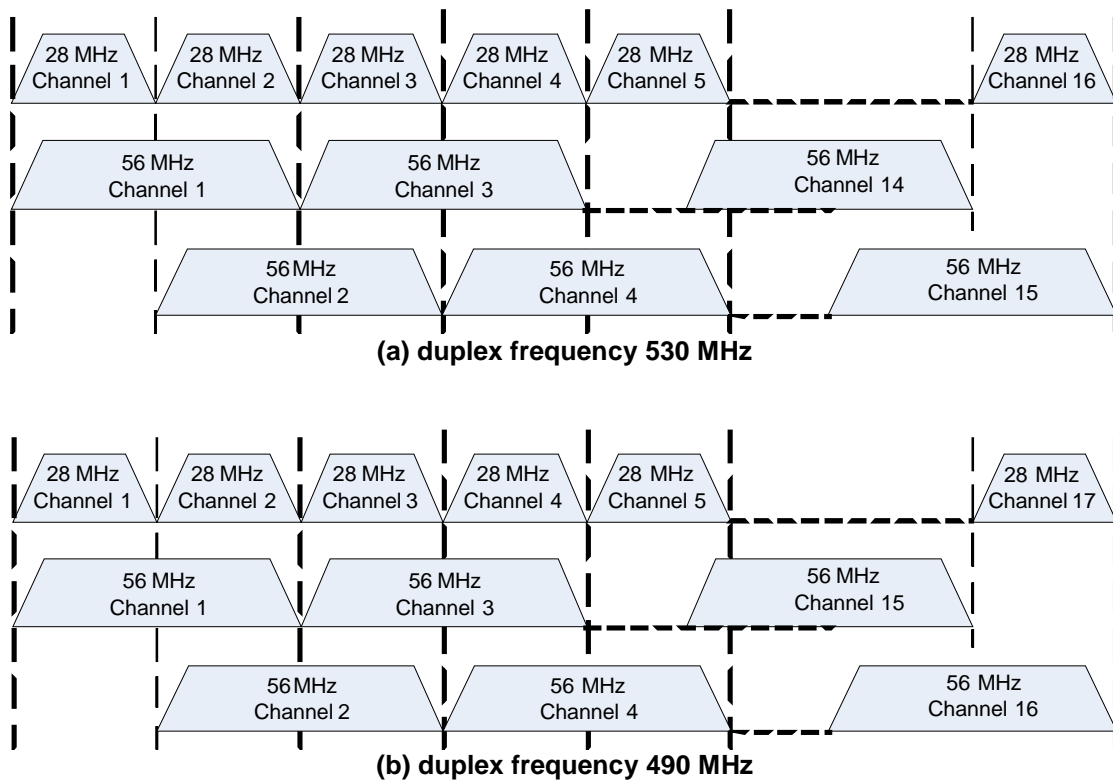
28 MHz Channel 1
28 MHz Channel 2
28 MHz Channel 3
28 MHz Channel 4
28 MHz Channel 5
28 MHz Channel 16
56 MHz Channel 1
56 MHz Channel 3
56 MHz Channel 14
56MHz Channel 2
56 MHz Channel 4
56 MHz Channel 15

(a) duplex frequency 530 MHz

28 MHz Channel 1
28 MHz Channel 2
28 MHz Channel 3
28 MHz Channel 4
28 MHz Channel 5
28 MHz Channel 17
56 MHz Channel 1
56 MHz Channel 3
56 MHz Channel 15
56MHz Channel 2
56 MHz Channel 4
56 MHz Channel 16

(b) duplex frequency 490 MHz